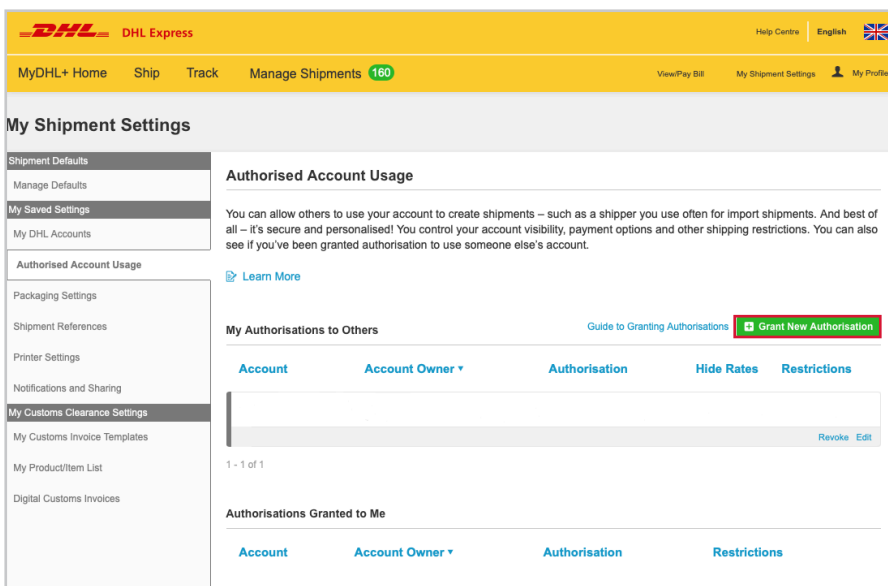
DHL DHL Express

Help Centre English

MyDHL+ Home Ship Track Manage Shipments 160

View/Pay Bill My Shipment Settings My Profile

My Shipment Settings

Shipment Defaults
Manage Defaults
My Saved Settings
My DHL Accounts
Authorised Account Usage
Packaging Settings
Shipment References
Printer Settings
Notifications and Sharing
My Customs Clearance Settings
My Customs Invoice Templates
My Product/Item List
Digital Customs Invoices

Authorised Account Usage

You can allow others to use your account to create shipments – such as a shipper you use often for import shipments. And best of all – it's secure and personalised! You control your account visibility, payment options and other shipping restrictions. You can also see if you've been granted authorisation to use someone else's account.

Learn More

My Authorisations to Others

Guide to Granting Authorisations

Grant New Authorisation

| Account | Account Owner ▾ | Authorisation | Hide Rates | Restrictions |
|---|---|---|---|---|
| | | | | |

Revoke Edit

1 - 1 of 1

Authorisations Granted to Me

| Account | Account Owner ▾ | Authorisation | Restrictions |
|---|---|---|---|